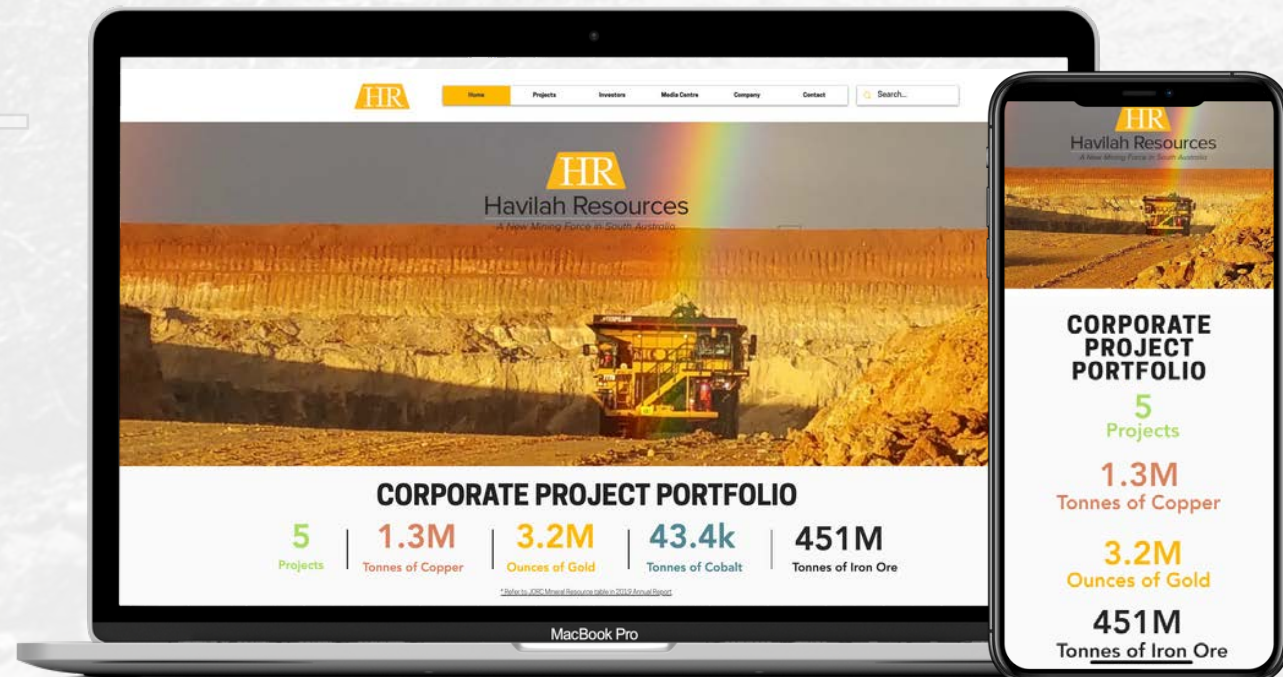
HR

Home Projects Investors Media Centre Company Contact Search...

HR
Havilah Resources
A New Mining Force in South Australia

CATERPILLAR

CORPORATE PROJECT PORTFOLIO

5
Projects

1.3M
Tonnes of Copper

3.2M
Ounces of Gold

43.4k
Tonnes of Cobalt

451M
Tonnes of Iron Ore

* Refer to JORC Mineral Resource table in 2019 Annual Report.

MacBook Pro

HR
Havilah Resources
A New Mining Force in South Australia

CORPORATE PROJECT PORTFOLIO

5
Projects

1.3M
Tonnes of Copper

3.2M
Ounces of Gold

451M
Tonnes of Iron Ore